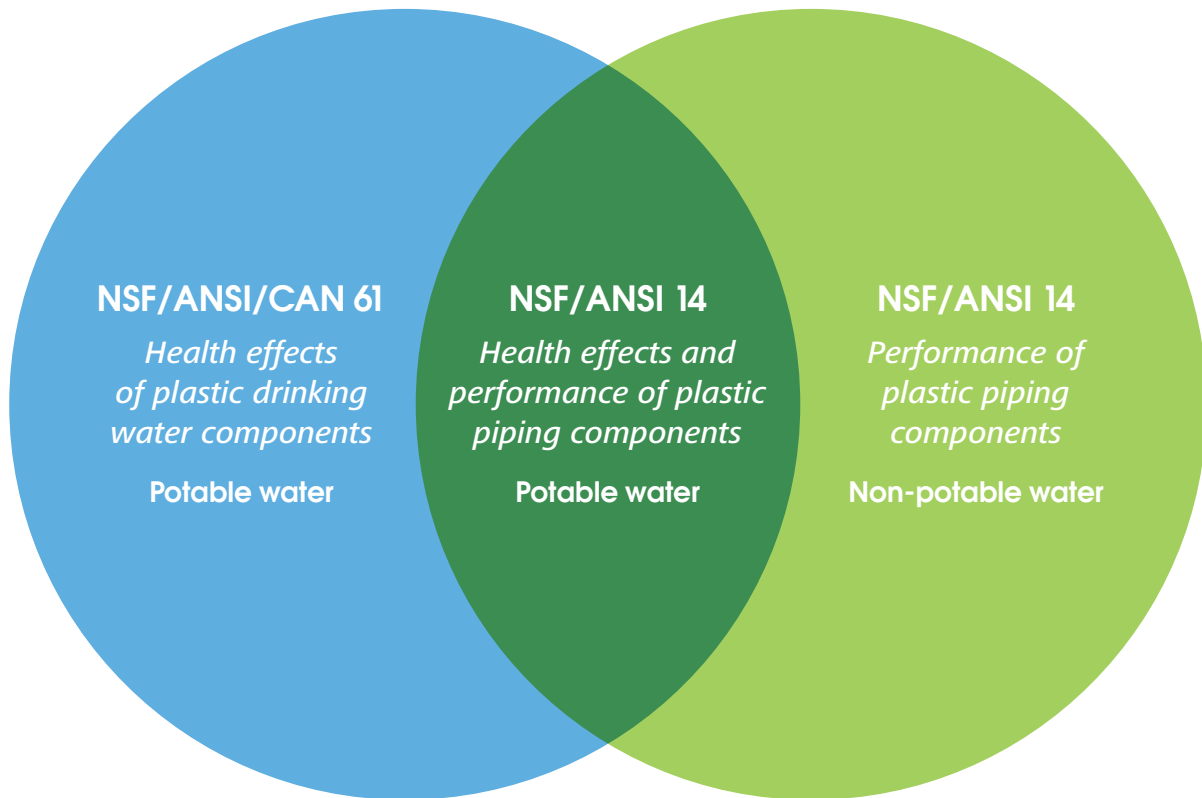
NSF/ANSI/CAN 61

Health effects of plastic drinking water components

Potable water

NSF/ANSI 14

Health effects and performance of plastic piping components

Potable water

NSF/ANSI 14

Performance of plastic piping components

Non-potable water